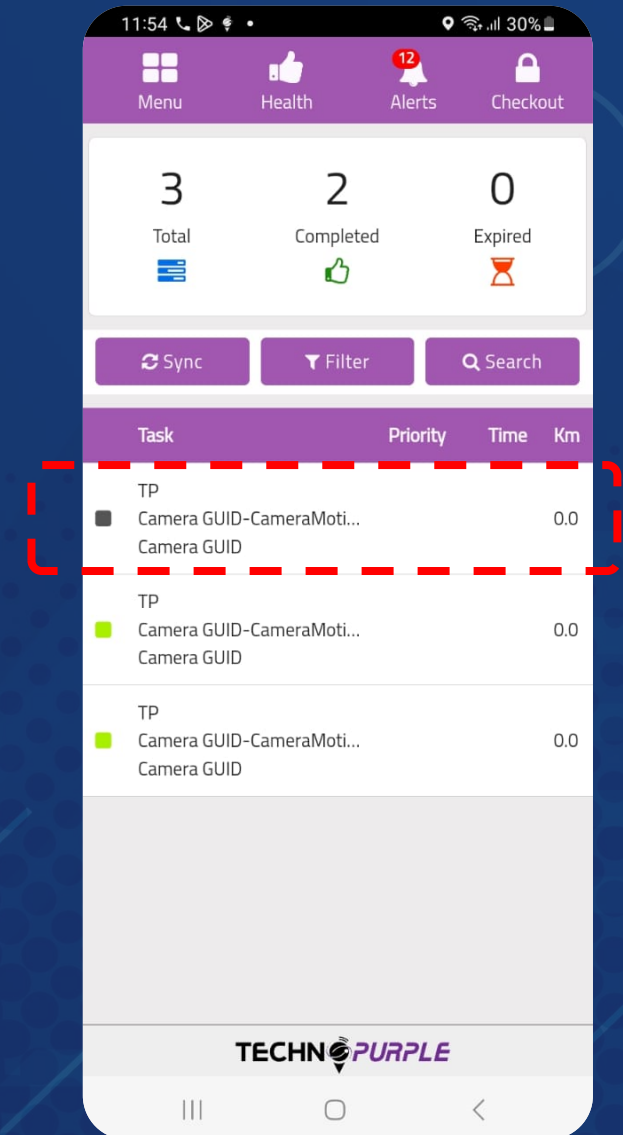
11:54 • 30%

Menu Health 12 Alerts Checkout

3
Total

2
Completed

0
Expired

Sync Filter Search

| Task | Priority | Time | Km |
|---|---|---|---|
| TP Camera GUID-CameraMoti... Camera GUID | | | 0.0 |
| TP Camera GUID-CameraMoti... Camera GUID | | | 0.0 |
| TP Camera GUID-CameraMoti... Camera GUID | | | 0.0 |

TECHNOPURPLE